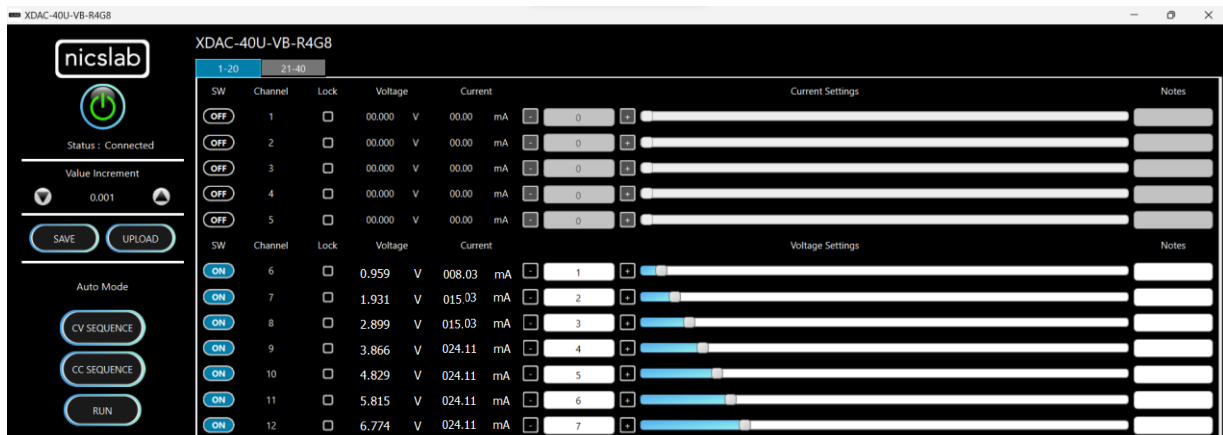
XDAC-40U-VB-R4G8

nicslab

Status : Connected

Value Increment

0.001

SAVE UPLOAD

Auto Mode

CV SEQUENCE

CC SEQUENCE

RUN

XDAC-40U-VB-R4G8

1-20 21-40

| SW | Channel | Lock | Voltage | | Current | | Current Settings | Notes |
|---|---|---|---|---|---|---|---|---|
| OFF | 1 | | 00.000 | V | 00.00 | mA | - 0 + | |
| OFF | 2 | | 00.000 | V | 00.00 | mA | - 0 + | |
| OFF | 3 | | 00.000 | V | 00.00 | mA | - 0 + | |
| OFF | 4 | | 00.000 | V | 00.00 | mA | - 0 + | |
| OFF | 5 | | 00.000 | V | 00.00 | mA | - 0 + | |

| SW | Channel | Lock | Voltage | | Current | | Voltage Settings | Notes |
|---|---|---|---|---|---|---|---|---|
| ON | 6 | | 0.959 | V | 008.03 | mA | - 1 + | |
| ON | 7 | | 1.931 | V | 015.03 | mA | - 2 + | |
| ON | 8 | | 2.899 | V | 015.03 | mA | - 3 + | |
| ON | 9 | | 3.866 | V | 024.11 | mA | - 4 + | |
| ON | 10 | | 4.829 | V | 024.11 | mA | - 5 + | |
| ON | 11 | | 5.815 | V | 024.11 | mA | - 6 + | |
| ON | 12 | | 6.774 | V | 024.11 | mA | - 7 + | |